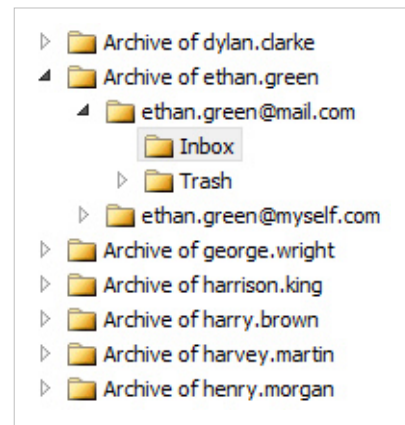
Archive of dylan.clarke
Archive of ethan.green
ethan.green@mail.com
Inbox
Trash
ethan.green@myself.com
Archive of george.wright
Archive of harrison.king
Archive of harry.brown
Archive of harvey.martin
Archive of henry.morgan